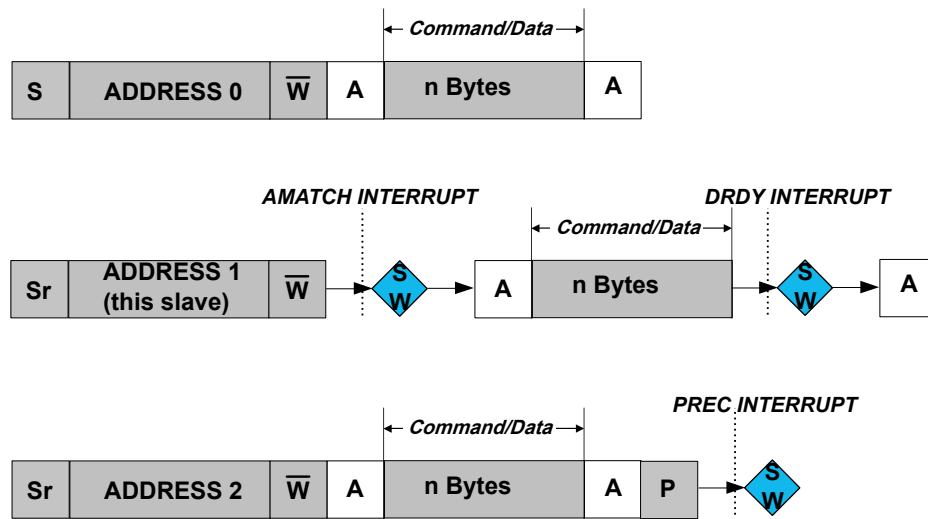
Command/Data

| S | ADDRESS 0 | $\overline{W}$ | A | n Bytes | A |
|---|---|---|---|---|---|

AMATCH INTERRUPT

DRDY INTERRUPT

Command/Data

| Sr | ADDRESS 1 (this slave) | $\overline{W}$ | S W | A | n Bytes | S W | A |
|---|---|---|---|---|---|---|---|

Command/Data

PREC INTERRUPT

| Sr | ADDRESS 2 | $\overline{W}$ | A | n Bytes | A | P | S W |
|---|---|---|---|---|---|---|---|